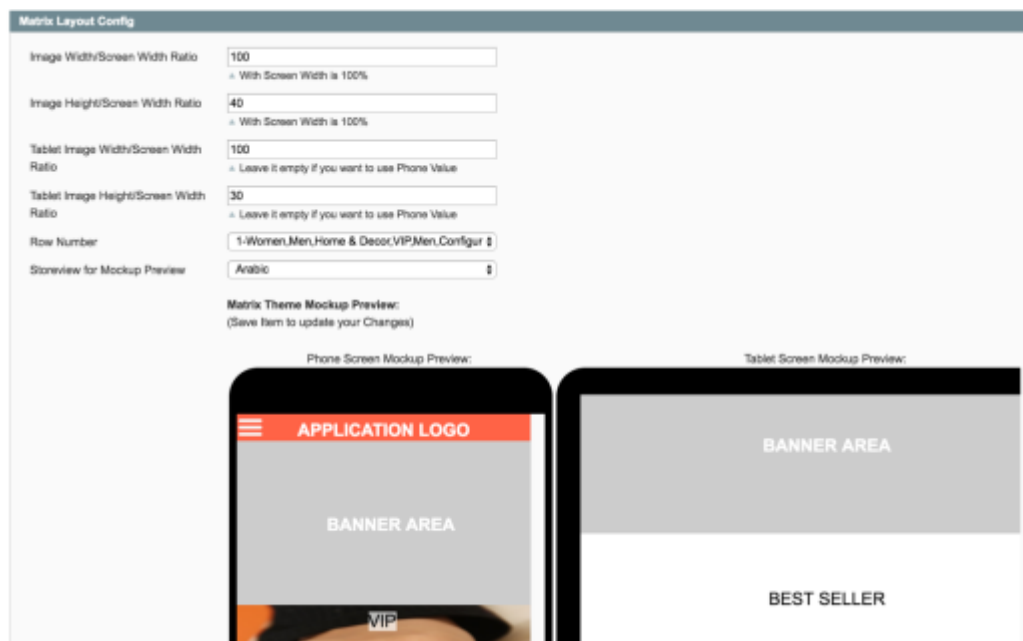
Matrix Layout Config

Image Width/Screen Width Ratio
100
With Screen Width is 100%

Image Height/Screen Width Ratio
40
With Screen Width is 100%

Tablet Image Width/Screen Width Ratio
100
Leave it empty if you want to use Phone Value

Tablet Image Height/Screen Width Ratio
30
Leave it empty if you want to use Phone Value

Row Number
1-Women,Men,Home & Decor,VIP,Men,Configur

Storeview for Mockup Preview
Arabic

Matrix Theme Mockup Preview:
(Save Item to update your Changes)

Phone Screen Mockup Preview:

APPLICATION LOGO

BANNER AREA

VIP

Tablet Screen Mockup Preview:

BANNER AREA

BEST SELLER